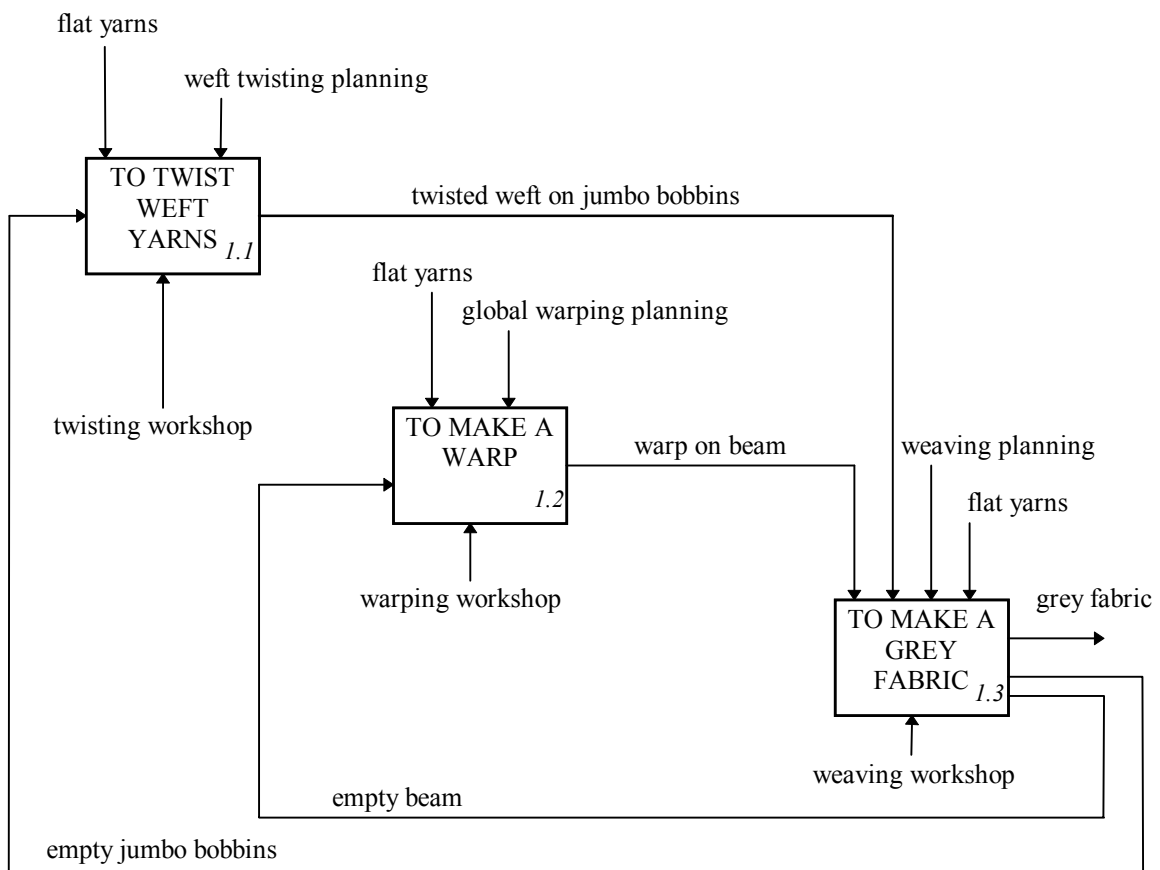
flat yarns

weft twisting planning

TO TWIST WEFT YARNS 1.1

twisted weft on jumbo bobbins

flat yarns

global warping planning

twisting workshop

TO MAKE A WARP 1.2

warp on beam

weaving planning

flat yarns

warping workshop

TO MAKE A GREY FABRIC 1.3

grey fabric

weaving workshop

empty beam

empty jumbo bobbins